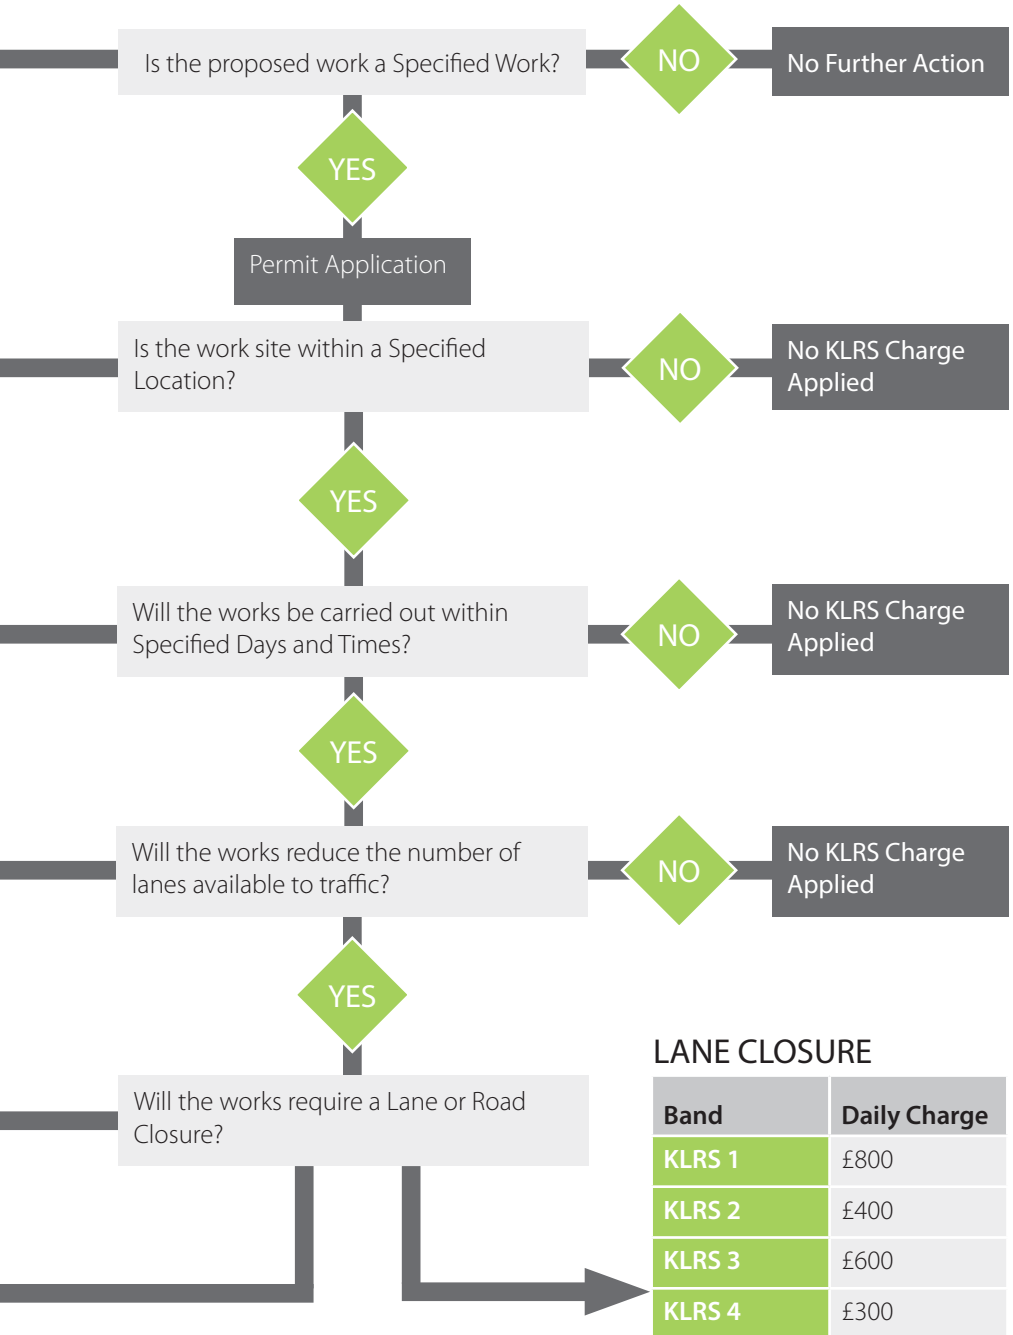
Is the proposed work a Specified Work?

NO

No Further Action

YES

Permit Application

Is the work site within a Specified Location?

NO

No KLRS Charge Applied

YES

Will the works be carried out within Specified Days and Times?

NO

No KLRS Charge Applied

YES

Will the works reduce the number of lanes available to traffic?

NO

No KLRS Charge Applied

YES

Will the works require a Lane or Road Closure?

LANE CLOSURE

| Band | Daily Charge |
|---|---|
| KLRS 1 | £800 |
| KLRS 2 | £400 |
| KLRS 3 | £600 |
| KLRS 4 | £300 |